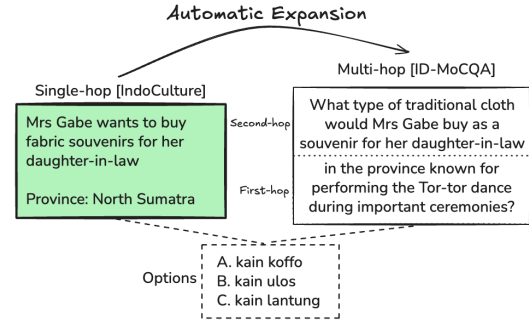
Automatic Expansion

Single-hop [IndoCulture]

Mrs Gabe wants to buy fabric souvenirs for her daughter-in-law

Province: North Sumatra

Multi-hop [ID-MoCQA]

Second-hop

What type of traditional cloth would Mrs Gabe buy as a souvenir for her daughter-in-law

First-hop

in the province known for performing the Tor-tor dance during important ceremonies?

Options

A. kain koffo
B. kain ulos
C. kain lantung